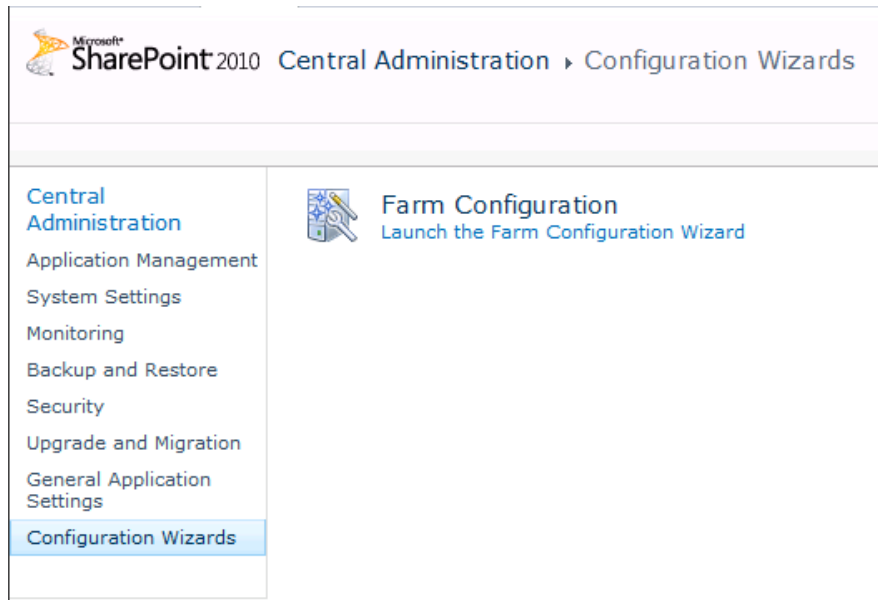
Microsoft® SharePoint 2010 Central Administration ▸ Configuration Wizards

Central Administration
Application Management
System Settings
Monitoring
Backup and Restore
Security
Upgrade and Migration
General Application Settings
Configuration Wizards

Farm Configuration
Launch the Farm Configuration Wizard